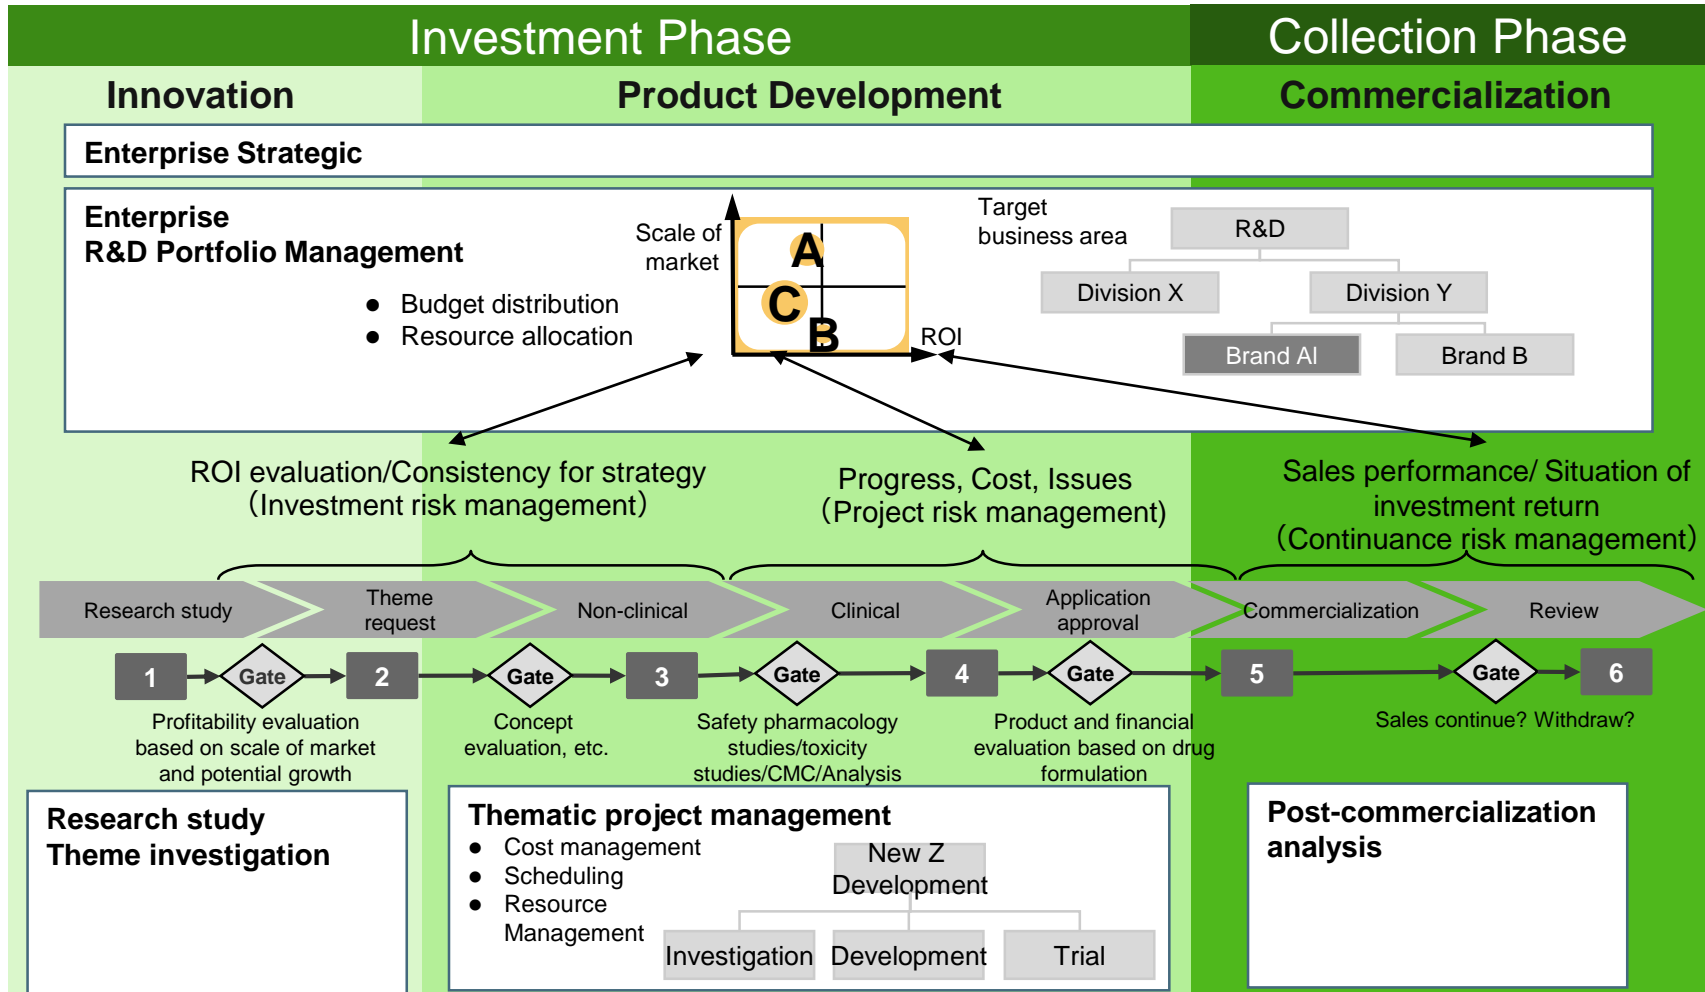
Investment Phase

Collection Phase

Innovation

Product Development

Commercialization

Enterprise Strategic

Enterprise
R&D Portfolio Management

● Budget distribution
● Resource allocation

Scale of market

A

C

B

ROI

Target business area

R&D

Division X

Division Y

Brand AI

Brand B

ROI evaluation/Consistency for strategy
(Investment risk management)

Progress, Cost, Issues
(Project risk management)

Sales performance/ Situation of investment return
(Continuance risk management)

Research study

Theme request

Non-clinical

Clinical

Application approval

Commercialization

Review

1

Gate

2

Gate

3

Gate

4

Gate

5

Gate

6

Profitability evaluation based on scale of market and potential growth

Concept evaluation, etc.

Safety pharmacology studies/toxicity studies/CMC/Analysis

Product and financial evaluation based on drug formulation

Sales continue? Withdraw?

Research study
Theme investigation

Thematic project management
● Cost management
● Scheduling
● Resource Management

New Z Development

Investigation

Development

Trial

Post-commercialization analysis